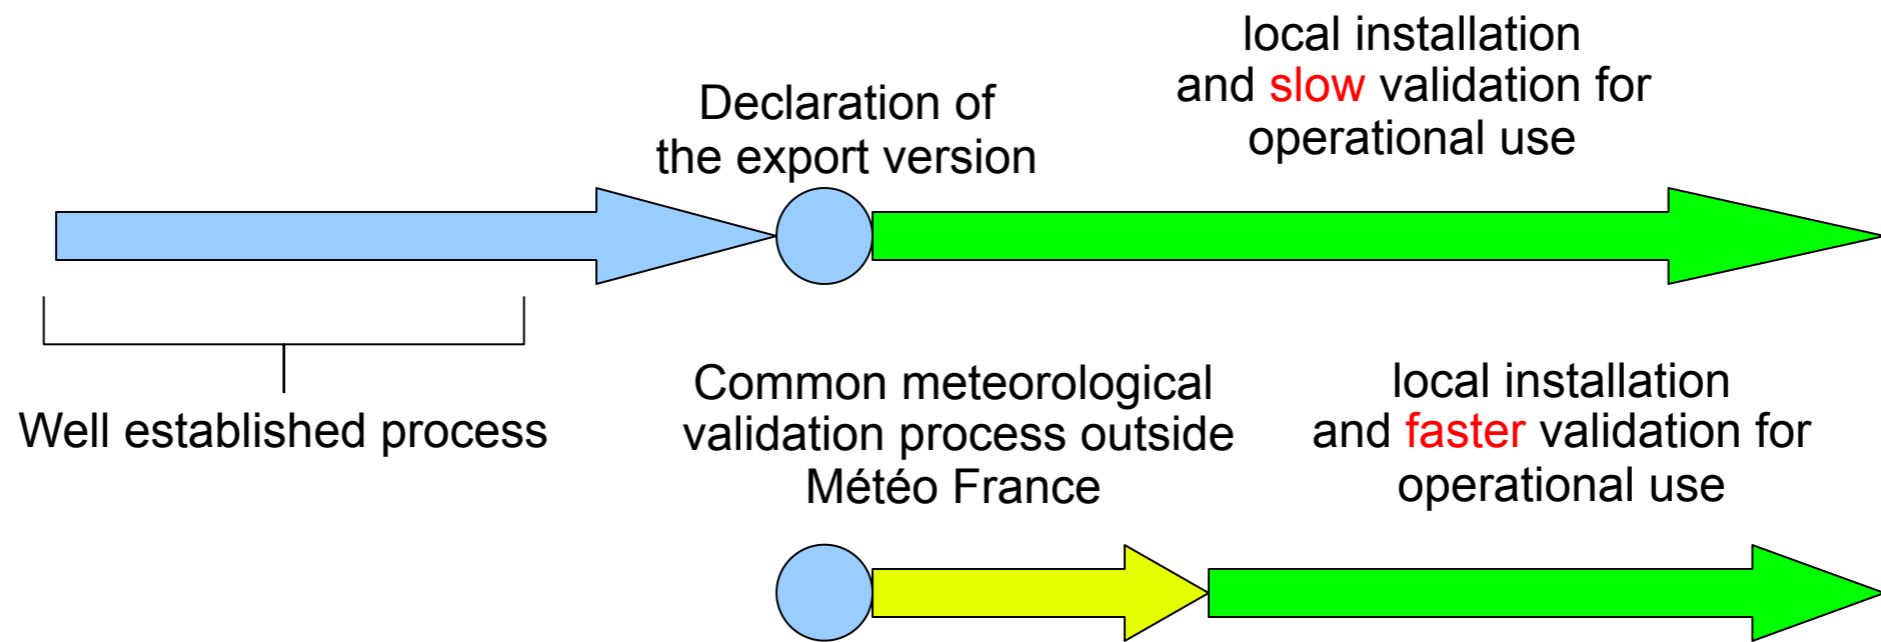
Declaration of the export version

local installation and slow validation for operational use

Well established process

Common meteorological validation process outside Météo France

local installation and faster validation for operational use